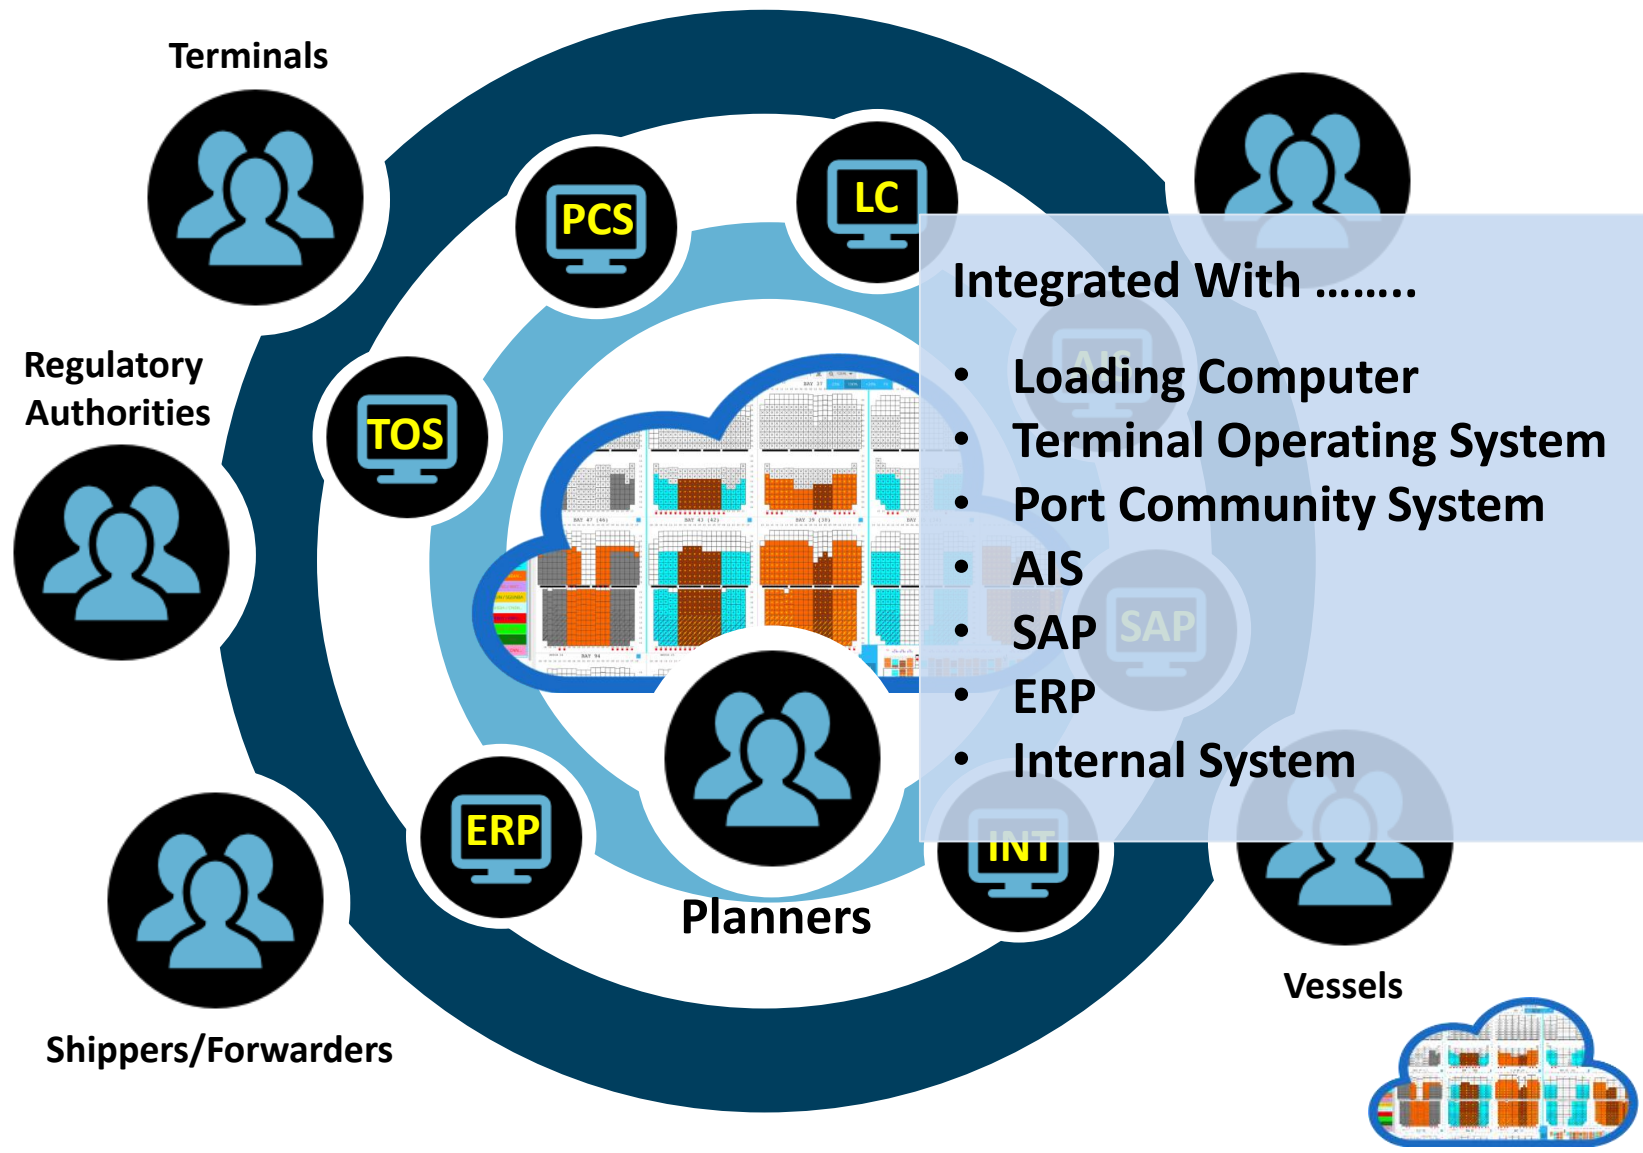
Terminals

Regulatory Authorities

Shippers/Forwarders

PCS

LC

TOS

ERP

INT

SAP

Planners

Vessels

Integrated With ........

- Loading Computer
- Terminal Operating System
- Port Community System
- AIS
- SAP
- ERP
- Internal System